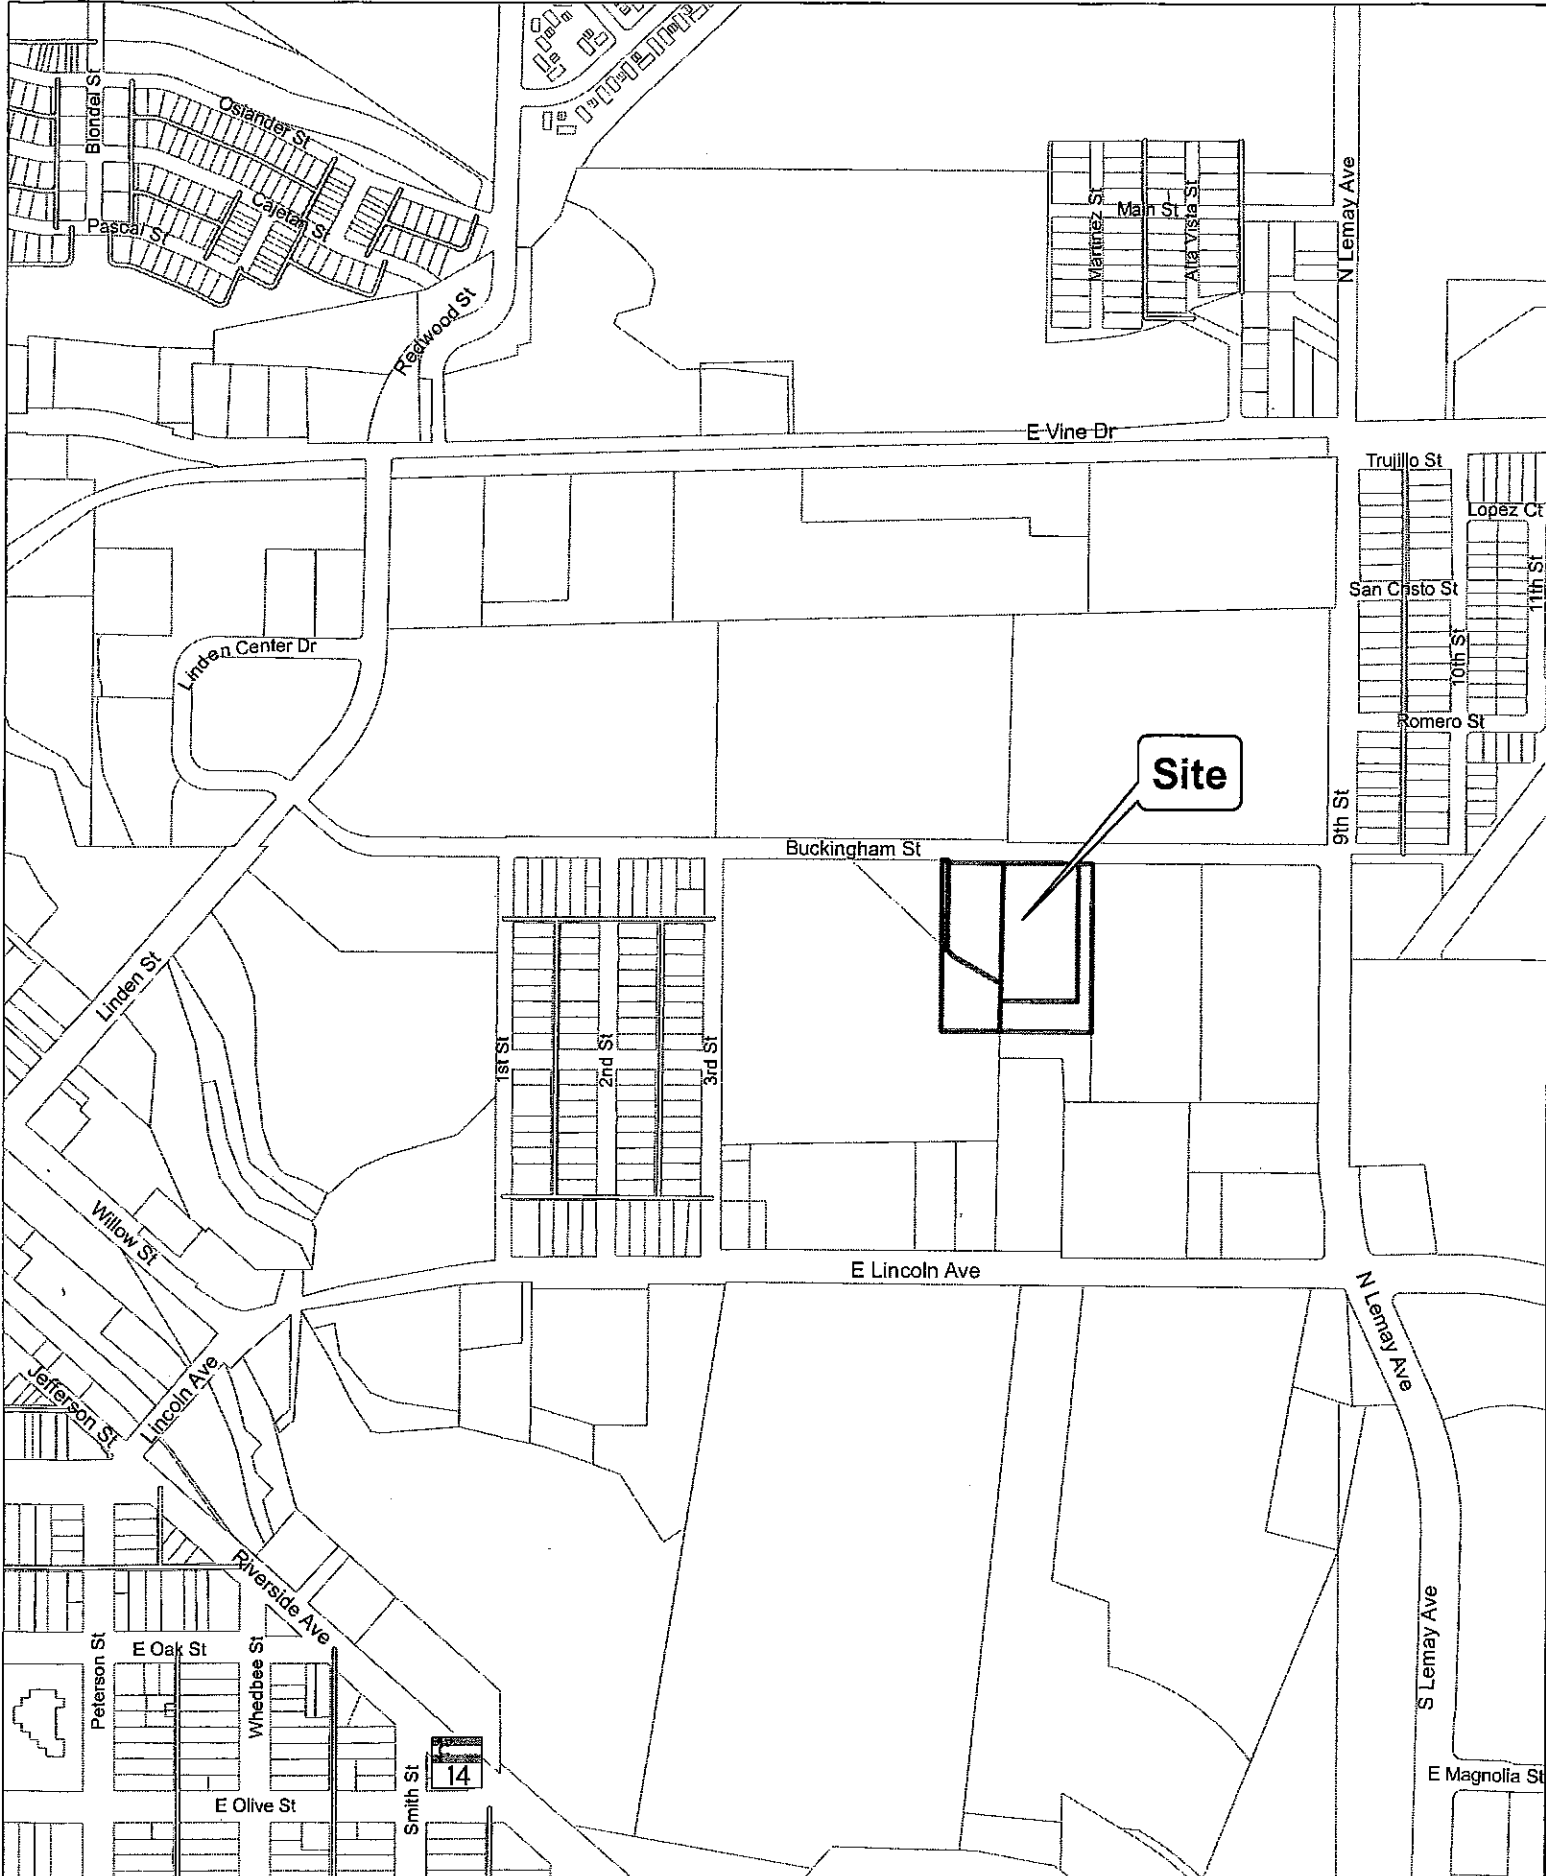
Blondel St
Osiander St
Cajetan St
Pascal St
Redwood St
Martinez St
Main St
Alta Vista St
N Lemay Ave
E Vine Dr
Trujillo St
Lopez Ct
San Cristo St
11th St
10th St
Romero St
Linden Center Dr
Site
9th St
Buckingham St
Linden St
1st St
2nd St
3rd St
Willow St
E Lincoln Ave
N Lemay Ave
Jefferson St
Lincoln Ave
Riverside Ave
Peterson St
E Oak St
Whedbee St
S Lemay Ave
Smith St
14
E Olive St
E Magnolia St